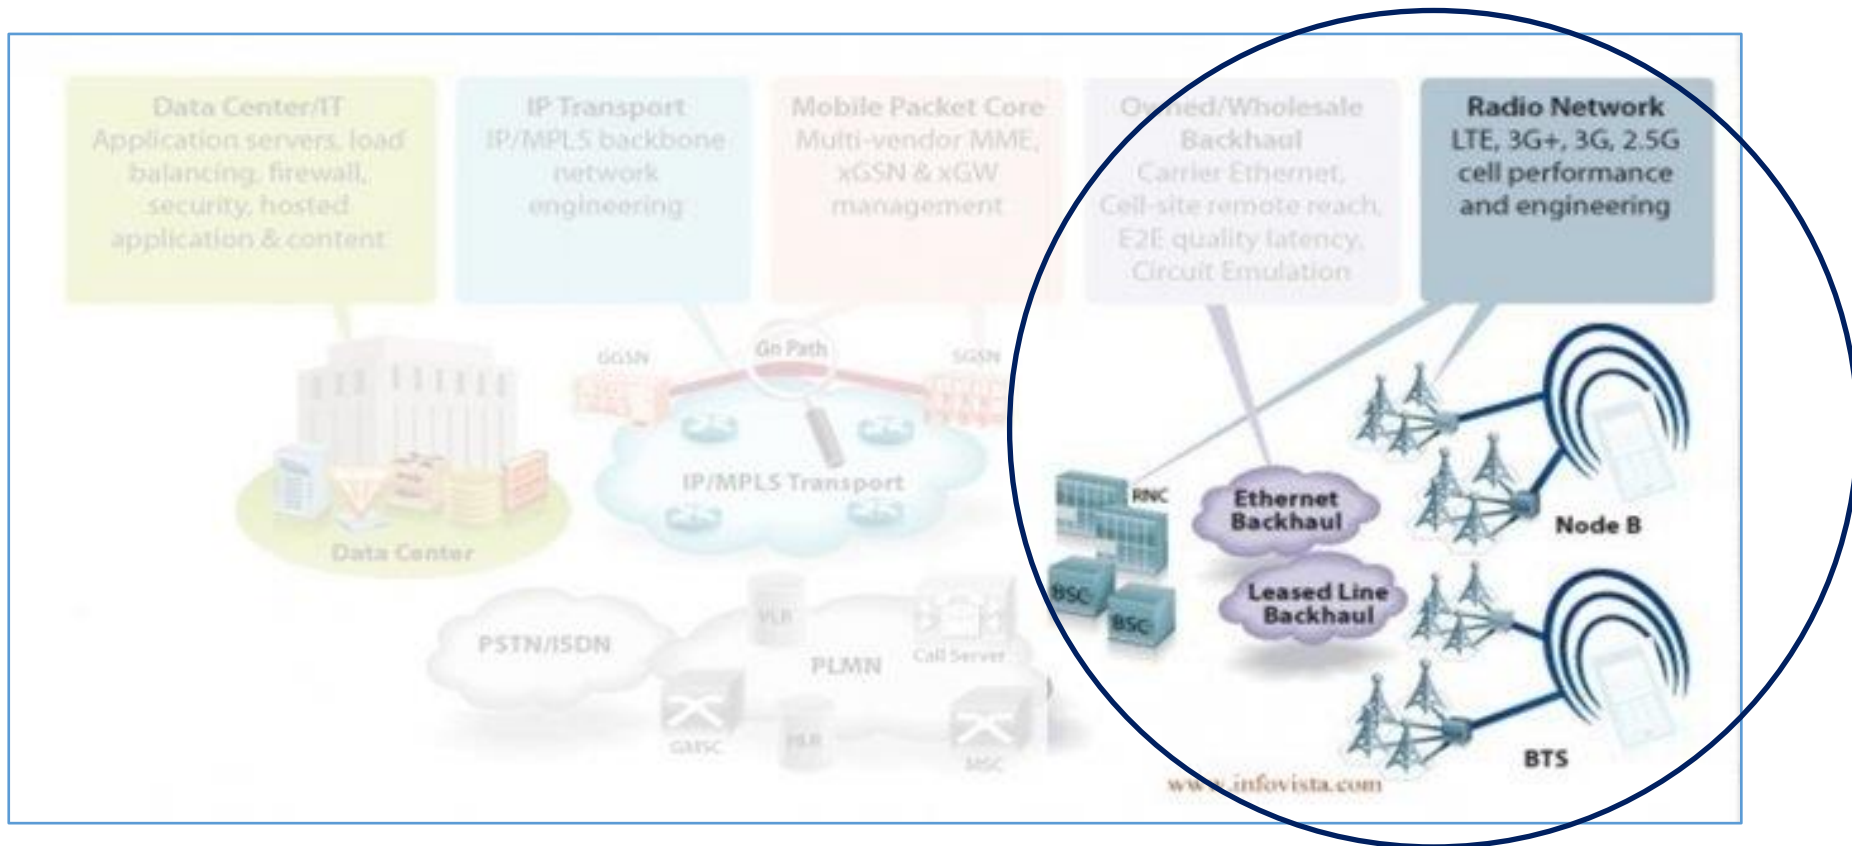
Data Center/IT
Application servers, load balancing, firewall, security, hosted application & content

IP Transport
IP/MPLS backbone network engineering

Mobile Packet Core
Multi-vendor MME, xGSN & xGW management

Owned/Wholesale Backhaul
Carrier Ethernet, Cell-site remote reach, E2E quality latency, Circuit Emulation

Radio Network
LTE, 3G+, 3G, 2.5G cell performance and engineering

GGSN
Gn Path
SGSN
IP/MPLS Transport
Data Center
RNC
Ethernet Backhaul
Node B
BSC
BSC
Leased Line Backhaul
PSTN/ISDN
VLR
PLMN
Call Server
GMSC
HLR
MSC
BTS
www.infovista.com